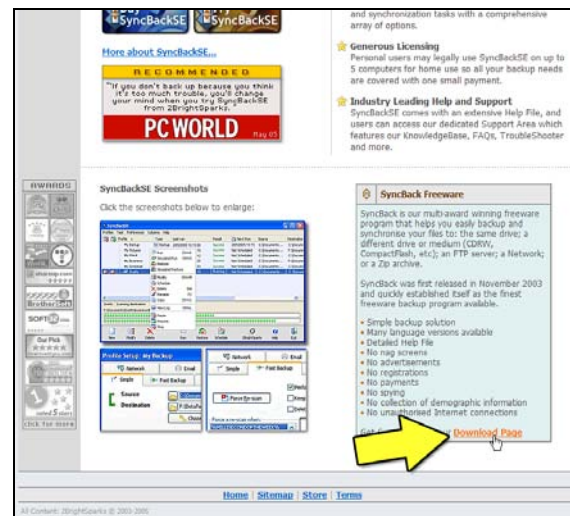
SyncBackSE SyncBackSE

More about SyncBackSE...

RECOMMENDED

"If you don't back up because you think it's too much trouble, you'll change your mind when you try SyncBackSE from 2BrightSparks."

PC WORLD May 05

and synchronization tasks with a comprehensive array of options.

Generous Licensing
Personal users may legally use SyncBackSE on up to 5 computers for home use so all your backup needs are covered with one small payment.

Industry Leading Help and Support
SyncBackSE comes with an extensive Help File, and users can access our dedicated Support Area which features our KnowledgeBase, FAQs, TroubleShooter and more.

AWARDS

SOFT

Our Pick

click for more

SyncBackSE Screenshots

Click the screenshots below to enlarge:

Profile Setup: My Backup

Network

Email

Simple

Fast Backup

Source

Destination

SyncBack Freeware

SyncBack is our multi-award winning freeware program that helps you easily backup and synchronise your files to: the same drive; a different drive or medium (CDRW, CompactFlash, etc); an FTP server; a Network; or a Zip archive.

SyncBack was first released in November 2003 and quickly established itself as the finest freeware backup program available.

• Simple backup solution
• Many language versions available
• Detailed Help File
• No nag screens
• No advertisements
• No registrations
• No payments
• No spying
• No collection of demographic information
• No unauthorised Internet connections

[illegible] Download Page

Home | Sitemap | Store | Terms

All Content: 2BrightSparks © 2003-2005